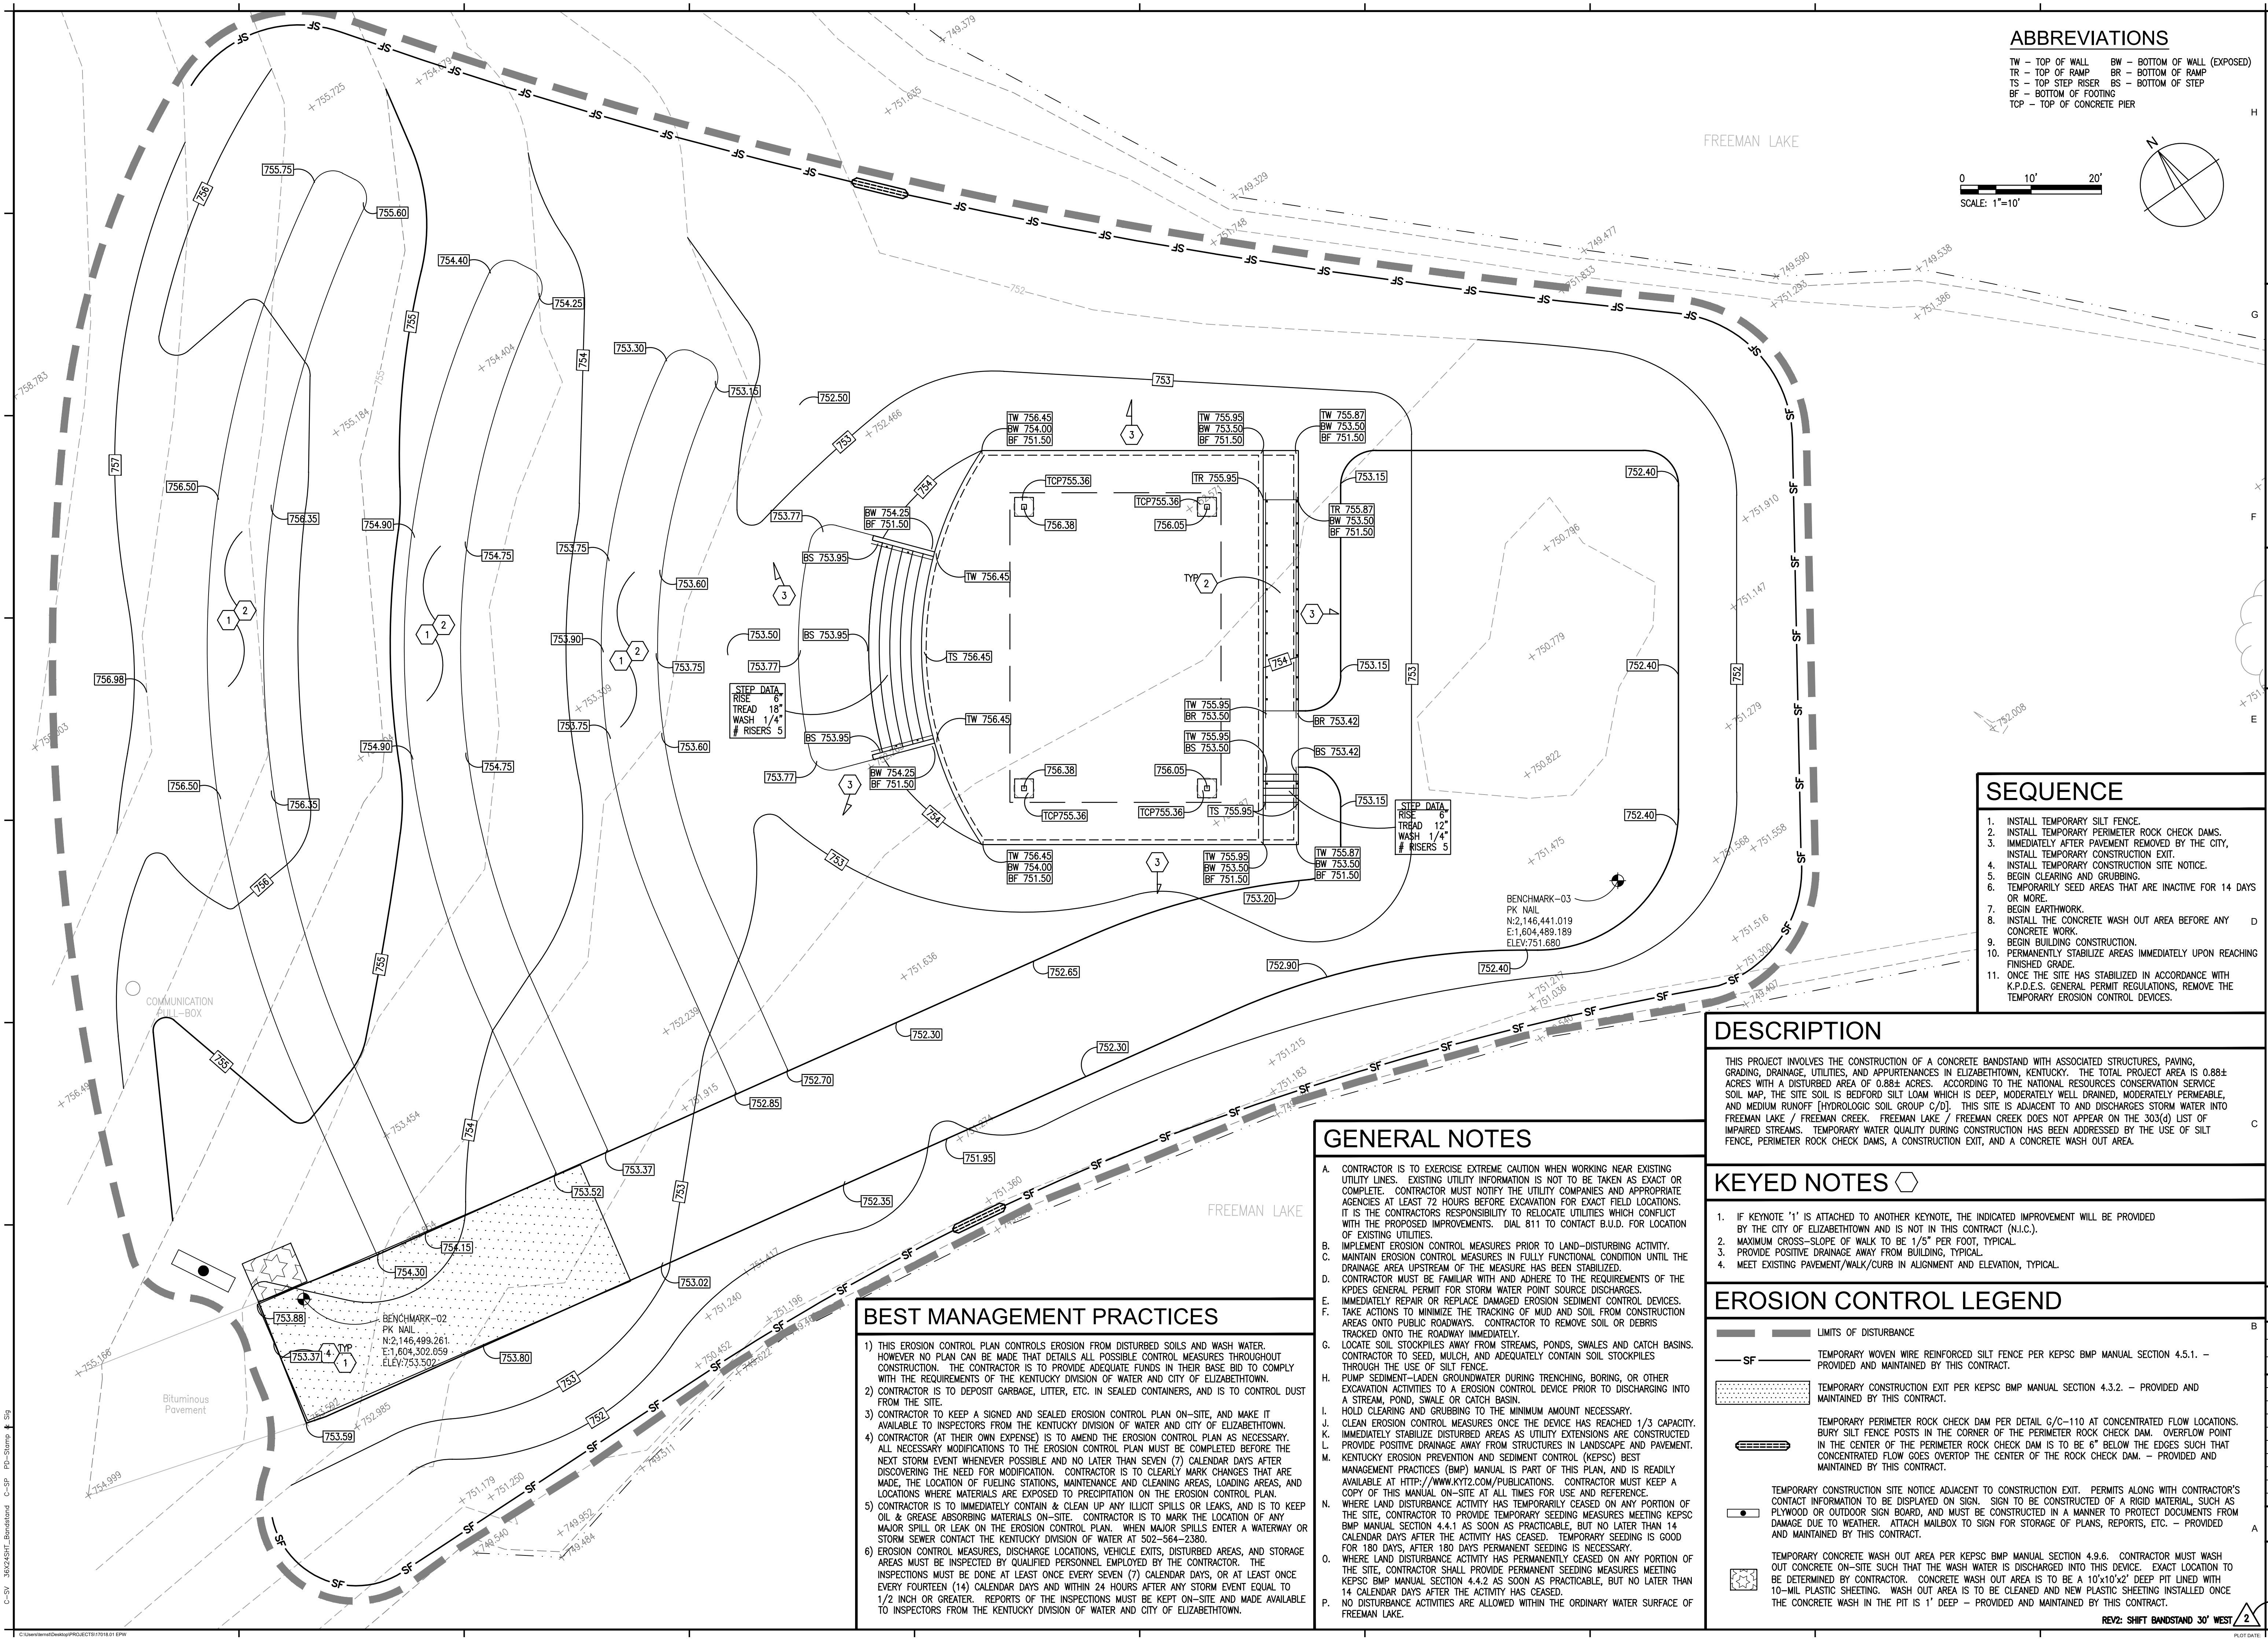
ABBREVIATIONS

TW – TOP OF WALL
BW – BOTTOM OF WALL (EXPOSED)
TR – TOP OF RAMP
BR – BOTTOM OF RAMP
TS – TOP STEP RISER
BS – BOTTOM OF STEP
BF – BOTTOM OF FOOTING
TCP – TOP OF CONCRETE PIER

FREEMAN LAKE

0 10' 20'
SCALE: 1"=10'

N

H G F E D C B A

755.75 755.60 756 754.40 754.25 755 754 753.30 753.15 752.50 753 757 756.50 756.35 754.90 754.75 753.75 753.60 753.50 753.77 753.90 753.75 756.98 754.90 754.75 756.50 756.35 753.60 753.75 756 755 754 753 752.65 752.90 752.40 752.30 752.30 752.70 752.85 753.37 753.52 751.95 752.35 754.15 754.30 753.02 753.88 753.37 753.80 753.59 753 752 752.40 752.40 752.40 752 753.15 753.15 753.15 753.42 753.42 753.20

TW 756.45
BW 754.00
BF 751.50
TW 755.95
BW 753.50
BF 751.50
TW 755.87
BW 753.50
BF 751.50
TCP755.36
TR 755.95
TCP755.36
TR 755.87
TR 753.50
BF 751.50
756.38
756.05
BW 754.25
BF 751.50
BS 753.95
TW 756.45
BS 753.95
TS 756.45
TW 756.45
BS 753.95
BW 754.25
BF 751.50
TW 755.95
BR 753.50
TW 755.95
BS 753.50
756.38
756.05
TCP755.36
TCP755.36
TS 755.95
TW 756.45
BW 754.00
BF 751.50
TW 755.95
BW 753.50
BF 751.50
TW 755.87
BW 753.50
BF 751.50
BR 753.42
BS 753.42
TYP 2
1 2 3 4

STEP DATA
RISE 6"
TREAD 18"
WASH 1/4"
# RISERS 5

STEP DATA
RISE 6"
TREAD 12"
WASH 1/4"
# RISERS 5

BENCHMARK–03
PK NAIL
N:2,146,441.019
E:1,604,489.189
ELEV:751.680

BENCHMARK–02
PK NAIL
N:2,146,499.261
E:1,604,302.059
ELEV:753.502

COMMUNICATION PULL–BOX

Bituminous Pavement

FREEMAN LAKE

SF

SEQUENCE

1. INSTALL TEMPORARY SILT FENCE.
2. INSTALL TEMPORARY PERIMETER ROCK CHECK DAMS.
3. IMMEDIATELY AFTER PAVEMENT REMOVED BY THE CITY, INSTALL TEMPORARY CONSTRUCTION EXIT.
4. INSTALL TEMPORARY CONSTRUCTION SITE NOTICE.
5. BEGIN CLEARING AND GRUBBING.
6. TEMPORARILY SEED AREAS THAT ARE INACTIVE FOR 14 DAYS OR MORE.
7. BEGIN EARTHWORK.
8. INSTALL THE CONCRETE WASH OUT AREA BEFORE ANY CONCRETE WORK.
9. BEGIN BUILDING CONSTRUCTION.
10. PERMANENTLY STABILIZE AREAS IMMEDIATELY UPON REACHING FINISHED GRADE.
11. ONCE THE SITE HAS STABILIZED IN ACCORDANCE WITH K.P.D.E.S. GENERAL PERMIT REGULATIONS, REMOVE THE TEMPORARY EROSION CONTROL DEVICES.

DESCRIPTION

THIS PROJECT INVOLVES THE CONSTRUCTION OF A CONCRETE BANDSTAND WITH ASSOCIATED STRUCTURES, PAVING, GRADING, DRAINAGE, UTILITIES, AND APPURTENANCES IN ELIZABETHTOWN, KENTUCKY. THE TOTAL PROJECT AREA IS 0.88± ACRES WITH A DISTURBED AREA OF 0.88± ACRES. ACCORDING TO THE NATIONAL RESOURCES CONSERVATION SERVICE SOIL MAP, THE SITE SOIL IS BEDFORD SILT LOAM WHICH IS DEEP, MODERATELY WELL DRAINED, MODERATELY PERMEABLE, AND MEDIUM RUNOFF [HYDROLOGIC SOIL GROUP C/D]. THIS SITE IS ADJACENT TO AND DISCHARGES STORM WATER INTO FREEMAN LAKE / FREEMAN CREEK. FREEMAN LAKE / FREEMAN CREEK DOES NOT APPEAR ON THE 303(d) LIST OF IMPAIRED STREAMS. TEMPORARY WATER QUALITY DURING CONSTRUCTION HAS BEEN ADDRESSED BY THE USE OF SILT FENCE, PERIMETER ROCK CHECK DAMS, A CONSTRUCTION EXIT, AND A CONCRETE WASH OUT AREA.

KEYED NOTES

1. IF KEYNOTE '1' IS ATTACHED TO ANOTHER KEYNOTE, THE INDICATED IMPROVEMENT WILL BE PROVIDED BY THE CITY OF ELIZABETHTOWN AND IS NOT IN THIS CONTRACT (N.I.C.).
2. MAXIMUM CROSS–SLOPE OF WALK TO BE 1/5" PER FOOT, TYPICAL.
3. PROVIDE POSITIVE DRAINAGE AWAY FROM BUILDING, TYPICAL.
4. MEET EXISTING PAVEMENT/WALK/CURB IN ALIGNMENT AND ELEVATION, TYPICAL.

EROSION CONTROL LEGEND

LIMITS OF DISTURBANCE
TEMPORARY WOVEN WIRE REINFORCED SILT FENCE PER KEPSC BMP MANUAL SECTION 4.5.1. – PROVIDED AND MAINTAINED BY THIS CONTRACT.
TEMPORARY CONSTRUCTION EXIT PER KEPSC BMP MANUAL SECTION 4.3.2. – PROVIDED AND MAINTAINED BY THIS CONTRACT.
TEMPORARY PERIMETER ROCK CHECK DAM PER DETAIL G/C–110 AT CONCENTRATED FLOW LOCATIONS. BURY SILT FENCE POSTS IN THE CORNER OF THE PERIMETER ROCK CHECK DAM. OVERFLOW POINT IN THE CENTER OF THE PERIMETER ROCK CHECK DAM IS TO BE 6" BELOW THE EDGES SUCH THAT CONCENTRATED FLOW GOES OVERTOP THE CENTER OF THE ROCK CHECK DAM. – PROVIDED AND MAINTAINED BY THIS CONTRACT.
TEMPORARY CONSTRUCTION SITE NOTICE ADJACENT TO CONSTRUCTION EXIT. PERMITS ALONG WITH CONTRACTOR'S CONTACT INFORMATION TO BE DISPLAYED ON SIGN. SIGN TO BE CONSTRUCTED OF A RIGID MATERIAL, SUCH AS PLYWOOD OR OUTDOOR SIGN BOARD, AND MUST BE CONSTRUCTED IN A MANNER TO PROTECT DOCUMENTS FROM DAMAGE DUE TO WEATHER. ATTACH MAILBOX TO SIGN FOR STORAGE OF PLANS, REPORTS, ETC. – PROVIDED AND MAINTAINED BY THIS CONTRACT.
TEMPORARY CONCRETE WASH OUT AREA PER KEPSC BMP MANUAL SECTION 4.9.6. CONTRACTOR MUST WASH OUT CONCRETE ON–SITE SUCH THAT THE WASH WATER IS DISCHARGED INTO THIS DEVICE. EXACT LOCATION TO BE DETERMINED BY CONTRACTOR. CONCRETE WASH OUT AREA IS TO BE A 10'x10'x2' DEEP PIT LINED WITH 10–MIL PLASTIC SHEETING. WASH OUT AREA IS TO BE CLEANED AND NEW PLASTIC SHEETING INSTALLED ONCE THE CONCRETE WASH IN THE PIT IS 1' DEEP – PROVIDED AND MAINTAINED BY THIS CONTRACT.

REV2: SHIFT BANDSTAND 30' WEST 2

GENERAL NOTES

A. CONTRACTOR IS TO EXERCISE EXTREME CAUTION WHEN WORKING NEAR EXISTING UTILITY LINES. EXISTING UTILITY INFORMATION IS NOT TO BE TAKEN AS EXACT OR COMPLETE. CONTRACTOR MUST NOTIFY THE UTILITY COMPANIES AND APPROPRIATE AGENCIES AT LEAST 72 HOURS BEFORE EXCAVATION FOR EXACT FIELD LOCATIONS. IT IS THE CONTRACTORS RESPONSIBILITY TO RELOCATE UTILITIES WHICH CONFLICT WITH THE PROPOSED IMPROVEMENTS. DIAL 811 TO CONTACT B.U.D. FOR LOCATION OF EXISTING UTILITIES.
B. IMPLEMENT EROSION CONTROL MEASURES PRIOR TO LAND–DISTURBING ACTIVITY.
C. MAINTAIN EROSION CONTROL MEASURES IN FULLY FUNCTIONAL CONDITION UNTIL THE DRAINAGE AREA UPSTREAM OF THE MEASURE HAS BEEN STABILIZED.
D. CONTRACTOR MUST BE FAMILIAR WITH AND ADHERE TO THE REQUIREMENTS OF THE KPDES GENERAL PERMIT FOR STORM WATER POINT SOURCE DISCHARGES.
E. IMMEDIATELY REPAIR OR REPLACE DAMAGED EROSION SEDIMENT CONTROL DEVICES.
F. TAKE ACTIONS TO MINIMIZE THE TRACKING OF MUD AND SOIL FROM CONSTRUCTION AREAS ONTO PUBLIC ROADWAYS. CONTRACTOR TO REMOVE SOIL OR DEBRIS TRACKED ONTO THE ROADWAY IMMEDIATELY.
G. LOCATE SOIL STOCKPILES AWAY FROM STREAMS, PONDS, SWALES AND CATCH BASINS. CONTRACTOR TO SEED, MULCH, AND ADEQUATELY CONTAIN SOIL STOCKPILES THROUGH THE USE OF SILT FENCE.
H. PUMP SEDIMENT–LADEN GROUNDWATER DURING TRENCHING, BORING, OR OTHER EXCAVATION ACTIVITIES TO A EROSION CONTROL DEVICE PRIOR TO DISCHARGING INTO A STREAM, POND, SWALE OR CATCH BASIN.
I. HOLD CLEARING AND GRUBBING TO THE MINIMUM AMOUNT NECESSARY.
J. CLEAN EROSION CONTROL MEASURES ONCE THE DEVICE HAS REACHED 1/3 CAPACITY.
K. IMMEDIATELY STABILIZE DISTURBED AREAS AS UTILITY EXTENSIONS ARE CONSTRUCTED
L. PROVIDE POSITIVE DRAINAGE AWAY FROM STRUCTURES IN LANDSCAPE AND PAVEMENT.
M. KENTUCKY EROSION PREVENTION AND SEDIMENT CONTROL (KEPSC) BEST MANAGEMENT PRACTICES (BMP) MANUAL IS PART OF THIS PLAN, AND IS READILY AVAILABLE AT HTTP://WWW.KYT2.COM/PUBLICATIONS. CONTRACTOR MUST KEEP A COPY OF THIS MANUAL ON–SITE AT ALL TIMES FOR USE AND REFERENCE.
N. WHERE LAND DISTURBANCE ACTIVITY HAS TEMPORARILY CEASED ON ANY PORTION OF THE SITE, CONTRACTOR TO PROVIDE TEMPORARY SEEDING MEASURES MEETING KEPSC BMP MANUAL SECTION 4.4.1 AS SOON AS PRACTICABLE, BUT NO LATER THAN 14 CALENDAR DAYS AFTER THE ACTIVITY HAS CEASED. TEMPORARY SEEDING IS GOOD FOR 180 DAYS, AFTER 180 DAYS PERMANENT SEEDING IS NECESSARY.
O. WHERE LAND DISTURBANCE ACTIVITY HAS PERMANENTLY CEASED ON ANY PORTION OF THE SITE, CONTRACTOR SHALL PROVIDE PERMANENT SEEDING MEASURES MEETING KEPSC BMP MANUAL SECTION 4.4.2 AS SOON AS PRACTICABLE, BUT NO LATER THAN 14 CALENDAR DAYS AFTER THE ACTIVITY HAS CEASED.
P. NO DISTURBANCE ACTIVITIES ARE ALLOWED WITHIN THE ORDINARY WATER SURFACE OF FREEMAN LAKE.

BEST MANAGEMENT PRACTICES

1) THIS EROSION CONTROL PLAN CONTROLS EROSION FROM DISTURBED SOILS AND WASH WATER. HOWEVER NO PLAN CAN BE MADE THAT DETAILS ALL POSSIBLE CONTROL MEASURES THROUGHOUT CONSTRUCTION. THE CONTRACTOR IS TO PROVIDE ADEQUATE FUNDS IN THEIR BASE BID TO COMPLY WITH THE REQUIREMENTS OF THE KENTUCKY DIVISION OF WATER AND CITY OF ELIZABETHTOWN.
2) CONTRACTOR IS TO DEPOSIT GARBAGE, LITTER, ETC. IN SEALED CONTAINERS, AND IS TO CONTROL DUST FROM THE SITE.
3) CONTRACTOR TO KEEP A SIGNED AND SEALED EROSION CONTROL PLAN ON–SITE, AND MAKE IT AVAILABLE TO INSPECTORS FROM THE KENTUCKY DIVISION OF WATER AND CITY OF ELIZABETHTOWN.
4) CONTRACTOR (AT THEIR OWN EXPENSE) IS TO AMEND THE EROSION CONTROL PLAN AS NECESSARY. ALL NECESSARY MODIFICATIONS TO THE EROSION CONTROL PLAN MUST BE COMPLETED BEFORE THE NEXT STORM EVENT WHENEVER POSSIBLE AND NO LATER THAN SEVEN (7) CALENDAR DAYS AFTER DISCOVERING THE NEED FOR MODIFICATION. CONTRACTOR IS TO CLEARLY MARK CHANGES THAT ARE MADE, THE LOCATION OF FUELING STATIONS, MAINTENANCE AND CLEANING AREAS, LOADING AREAS, AND LOCATIONS WHERE MATERIALS ARE EXPOSED TO PRECIPITATION ON THE EROSION CONTROL PLAN.
5) CONTRACTOR IS TO IMMEDIATELY CONTAIN & CLEAN UP ANY ILLICIT SPILLS OR LEAKS, AND IS TO KEEP OIL & GREASE ABSORBING MATERIALS ON–SITE. CONTRACTOR IS TO MARK THE LOCATION OF ANY MAJOR SPILL OR LEAK ON THE EROSION CONTROL PLAN. WHEN MAJOR SPILLS ENTER A WATERWAY OR STORM SEWER CONTACT THE KENTUCKY DIVISION OF WATER AT 502–564–2380.
6) EROSION CONTROL MEASURES, DISCHARGE LOCATIONS, VEHICLE EXITS, DISTURBED AREAS, AND STORAGE AREAS MUST BE INSPECTED BY QUALIFIED PERSONNEL EMPLOYED BY THE CONTRACTOR. THE INSPECTIONS MUST BE DONE AT LEAST ONCE EVERY SEVEN (7) CALENDAR DAYS, OR AT LEAST ONCE EVERY FOURTEEN (14) CALENDAR DAYS AND WITHIN 24 HOURS AFTER ANY STORM EVENT EQUAL TO 1/2 INCH OR GREATER. REPORTS OF THE INSPECTIONS MUST BE KEPT ON–SITE AND MADE AVAILABLE TO INSPECTORS FROM THE KENTUCKY DIVISION OF WATER AND CITY OF ELIZABETHTOWN.

C–SV 36X24SHT_Bandstand C–SP PD–Stamp & Sig
PLOT DATE: